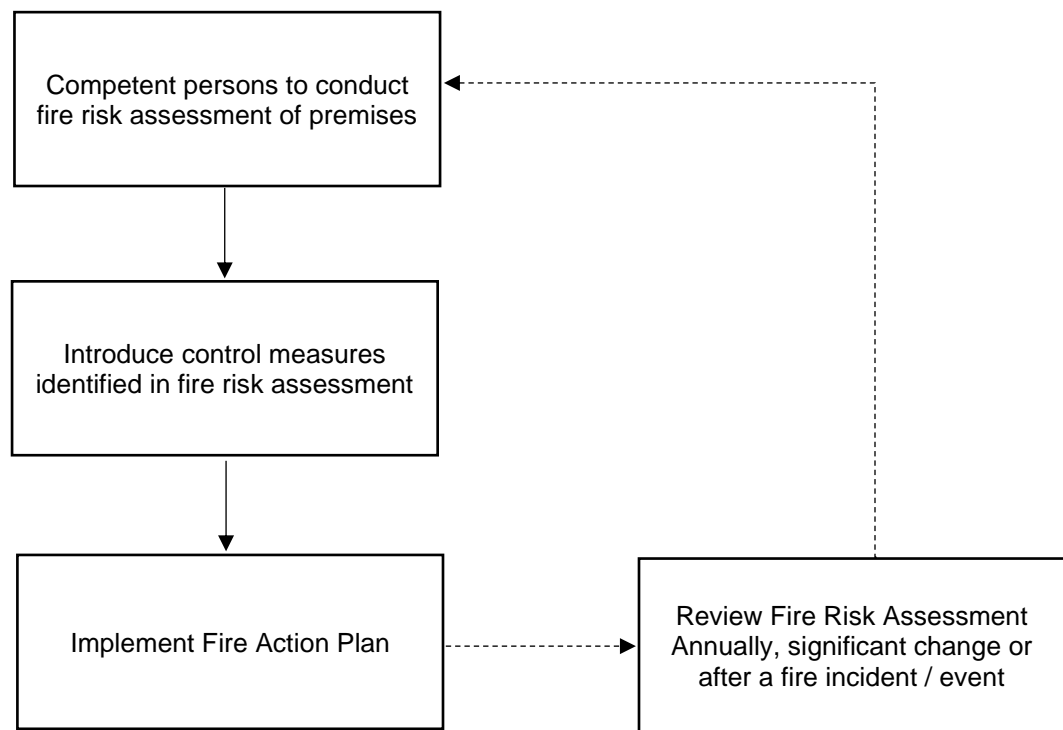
Competent persons to conduct fire risk assessment of premises

Introduce control measures identified in fire risk assessment

Implement Fire Action Plan

Review Fire Risk Assessment Annually, significant change or after a fire incident / event